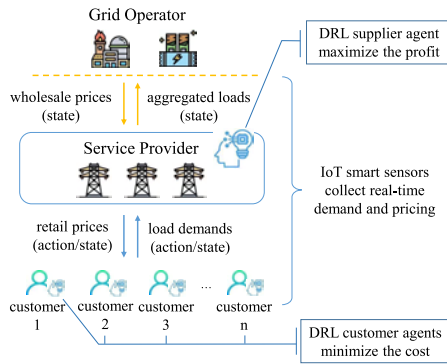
Grid Operator

DRL supplier agent maximize the profit

wholesale prices (state)

aggregated loads (state)

Service Provider

IoT smart sensors collect real-time demand and pricing

retail prices (action/state)

load demands (action/state)

customer 1

customer 2

customer 3

...

customer n

DRL customer agents minimize the cost